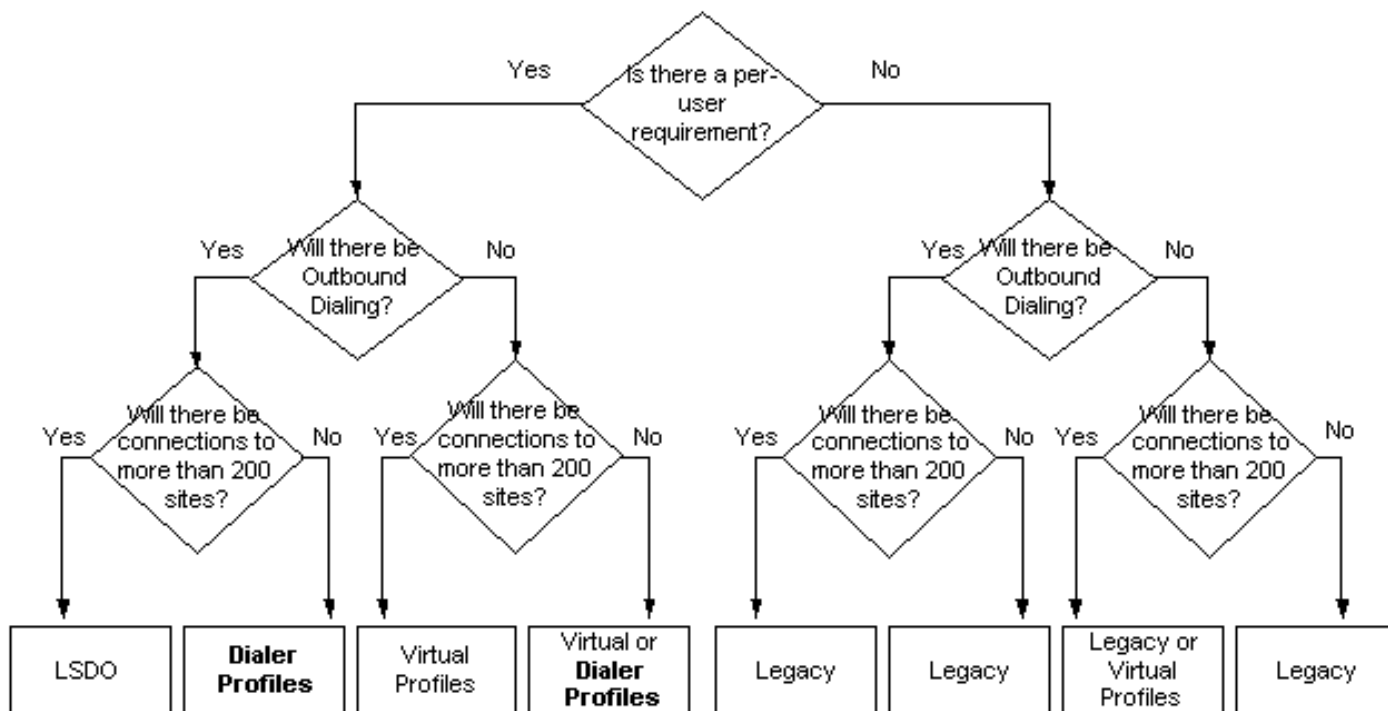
Is there a per-user requirement?

Yes

No

Will there be Outbound Dialing?

Yes

No

Will there be connections to more than 200 sites?

Yes

No

LSDO

**Dialer Profiles**

Will there be connections to more than 200 sites?

Yes

No

Virtual Profiles

Virtual or **Dialer Profiles**

Will there be Outbound Dialing?

Yes

No

Will there be connections to more than 200 sites?

Yes

No

Legacy

Legacy

Will there be connections to more than 200 sites?

Yes

No

Legacy or Virtual Profiles

Legacy